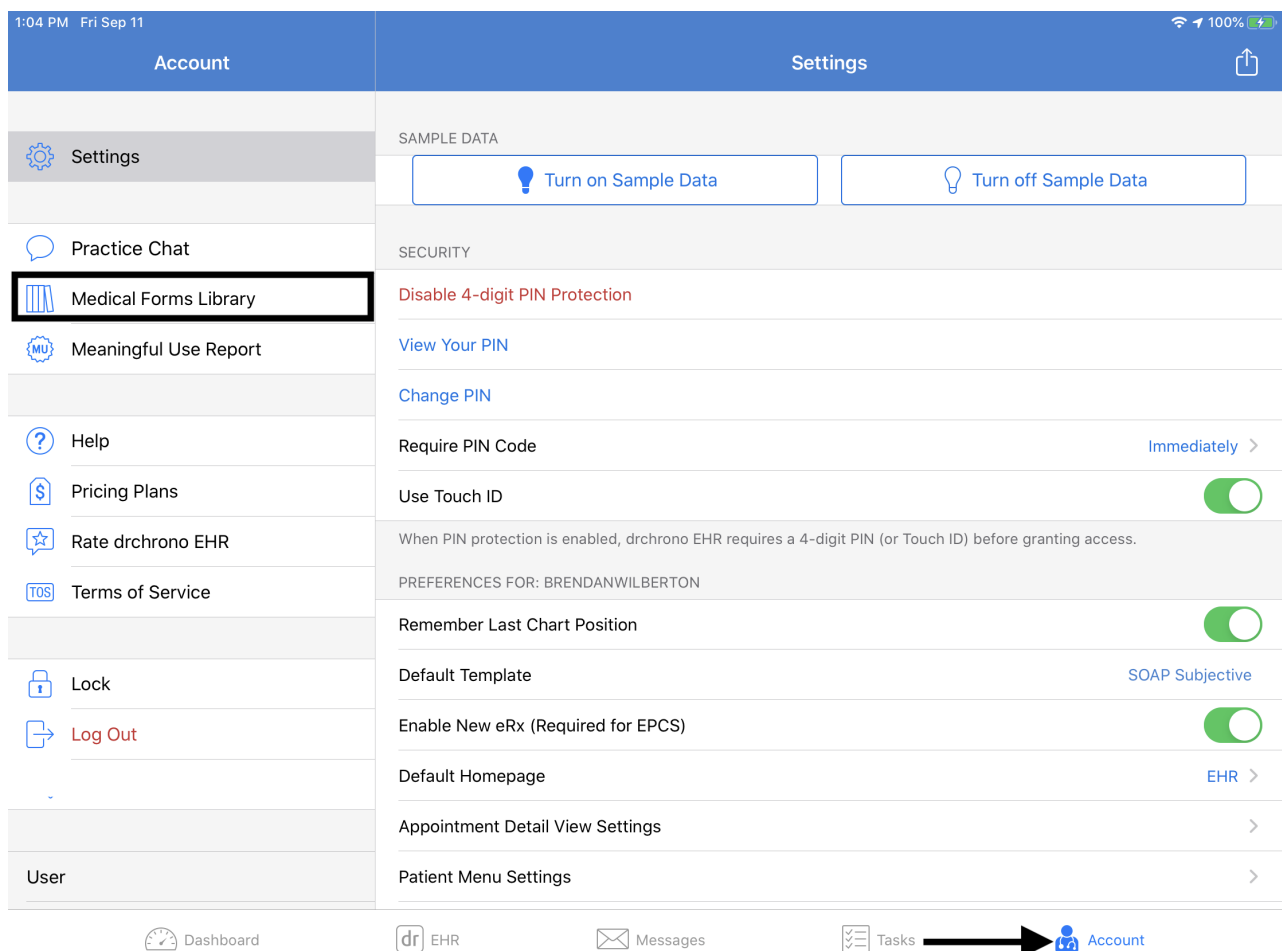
1:04 PM Fri Sep 11

100%

Account

Settings

Settings

Practice Chat

Medical Forms Library

MU Meaningful Use Report

Help

Pricing Plans

Rate drchrono EHR

TOS Terms of Service

Lock

Log Out

User

SAMPLE DATA

Turn on Sample Data

Turn off Sample Data

SECURITY

Disable 4-digit PIN Protection

View Your PIN

Change PIN

Require PIN Code Immediately

Use Touch ID

When PIN protection is enabled, drchrono EHR requires a 4-digit PIN (or Touch ID) before granting access.

PREFERENCES FOR: BRENDANWILBERTON

Remember Last Chart Position

Default Template SOAP Subjective

Enable New eRx (Required for EPCS)

Default Homepage EHR

Appointment Detail View Settings

Patient Menu Settings

Dashboard

dr EHR

Messages

Tasks

Account